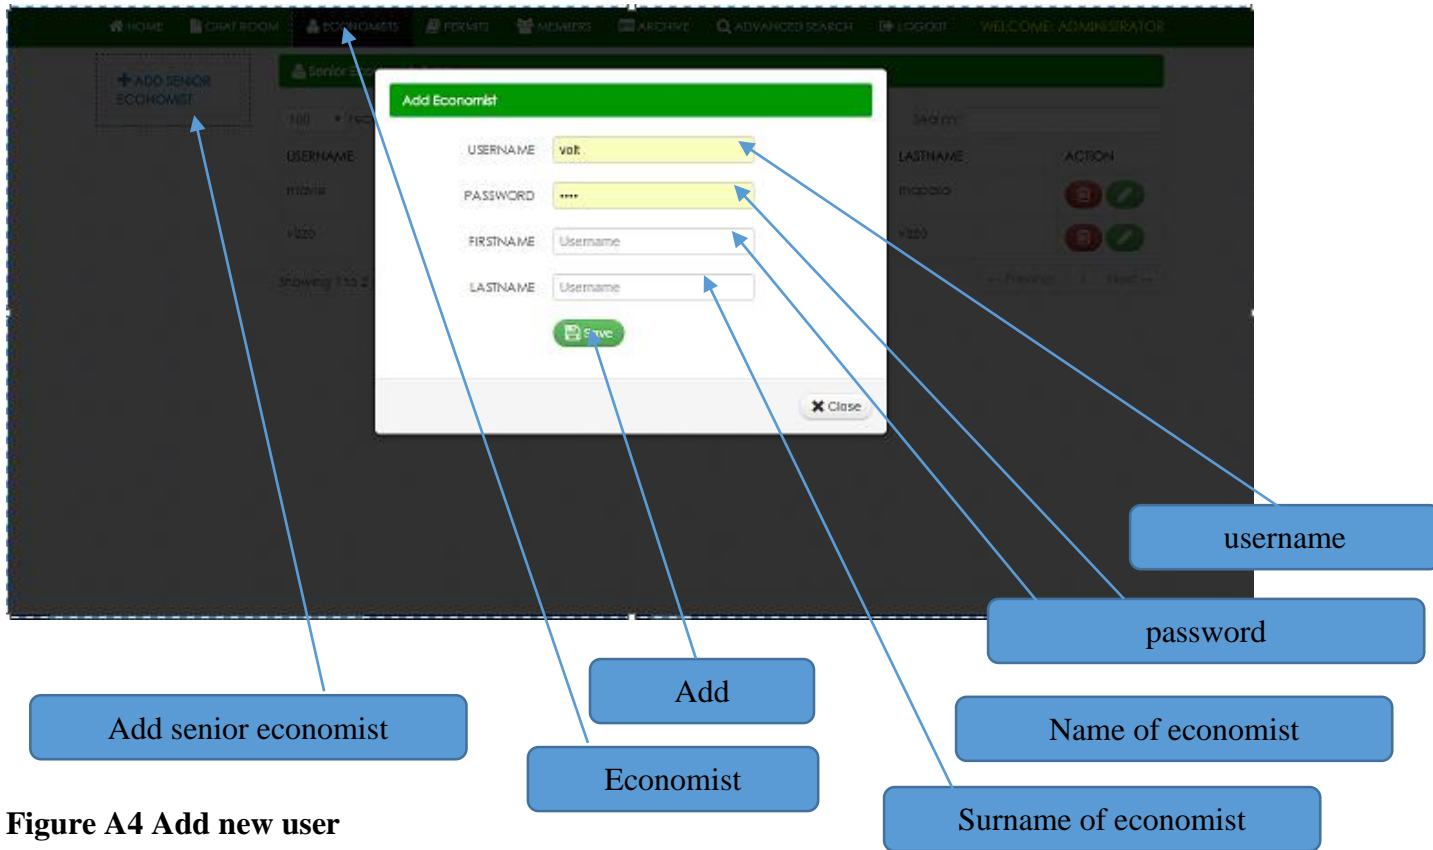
HOME CHAT ROOM ECONOMISTS PERMITS MEMBERS ARCHIVE ADVANCED SEARCH LOGOUT WELCOME: ADMINISTRATOR

ADD SENIOR ECONOMIST

Senior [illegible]

100 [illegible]

Search:

USERNAME

LASTNAME

ACTION

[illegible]

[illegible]

Showing 1 to 2 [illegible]

← Previous 1 Next →

Add Economist

USERNAME volt

PASSWORD ••••

FIRSTNAME Username

LASTNAME Username

Save

Close

username

password

Add

Add senior economist

Name of economist

Economist

Surname of economist

Figure A4 Add new user